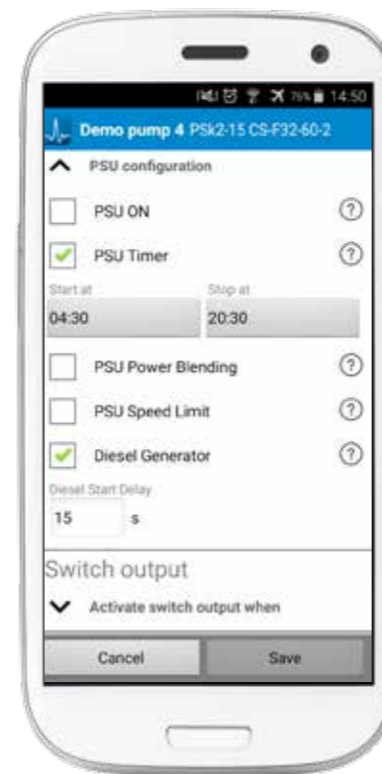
75% 14:50

Demo pump 4 PSk2-15 CS-F32-60-2

PSU configuration

PSU ON

PSU Timer

Start at
04:30

Stop at
20:30

PSU Power Blending

PSU Speed Limit

Diesel Generator

Diesel Start Delay
15 s

Switch output

Activate switch output when

Cancel

Save